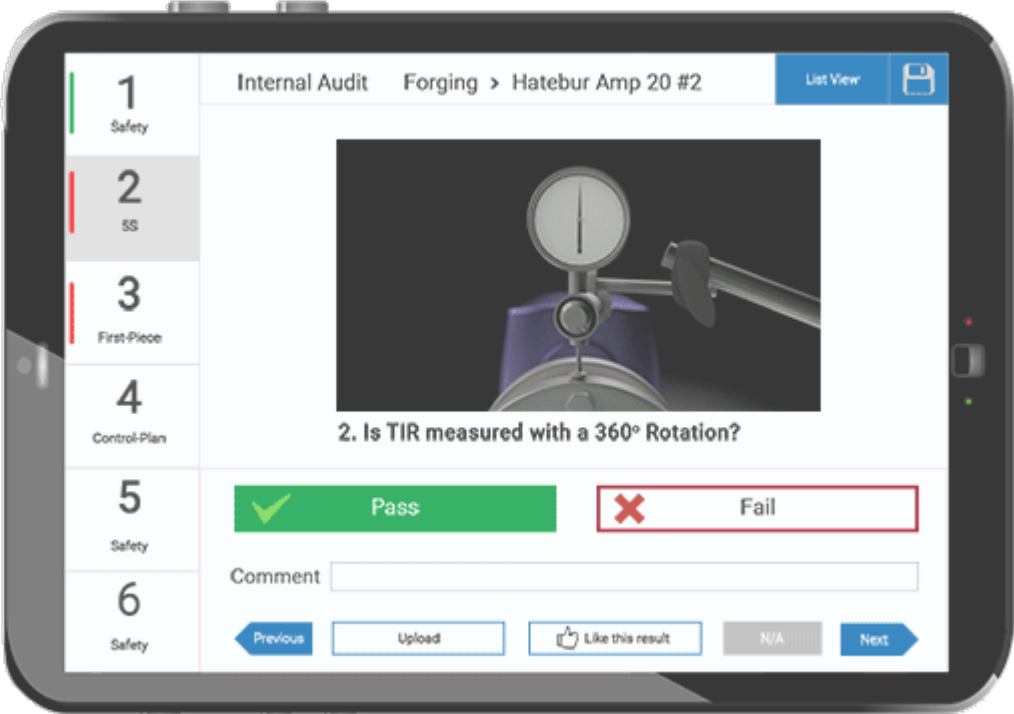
1
Safety

2
5S

3
First-Piece

4
Control-Plan

5
Safety

6
Safety

Internal Audit Forging > Hatebur Amp 20 #2

List View

2. Is TIR measured with a 360° Rotation?

Pass

Fail

Comment

Previous

Upload

Like this result

N/A

Next